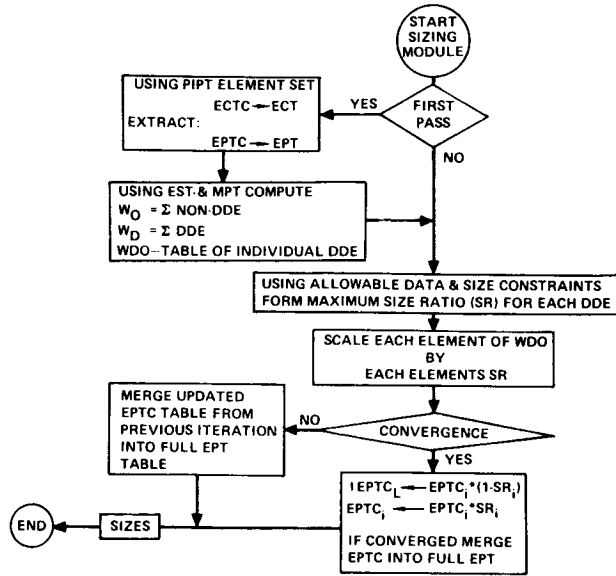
START SIZING MODULE

FIRST PASS

YES

NO

USING PIPT ELEMENT SET
ECTC ← ECT
EXTRACT:
EPTC ← EPT

USING EST & MPT COMPUTE
$W_O$ = Σ NON-DDE
$W_D$ = Σ DDE
WDO–TABLE OF INDIVIDUAL DDE

USING ALLOWABLE DATA & SIZE CONSTRAINTS FORM MAXIMUM SIZE RATIO (SR) FOR EACH DDE

SCALE EACH ELEMENT OF WDO BY EACH ELEMENTS SR

CONVERGENCE

NO

YES

MERGE UPDATED EPTC TABLE FROM PREVIOUS ITERATION INTO FULL EPT TABLE

$EPTC_L$ ← $EPTC_i$*(1-$SR_i$)
$EPTC_i$ ← $EPTC_i$*$SR_i$
IF CONVERGED MERGE EPTC INTO FULL EPT

SIZES

END